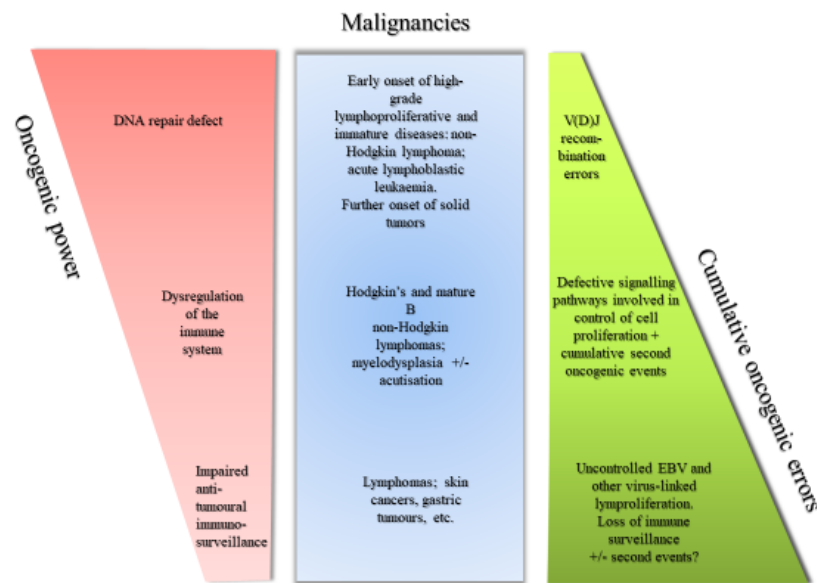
Malignancies

Oncogenic power

DNA repair defect

Dysregulation of the immune system

Impaired anti-tumoural immuno-surveillance

Early onset of high-grade lymphoproliferative and immature diseases: non-Hodgkin lymphoma; acute lymphoblastic leukaemia. Further onset of solid tumors

Hodgkin's and mature B non-Hodgkin lymphomas; myelodysplasia +/- acutisation

Lymphomas; skin cancers, gastric tumours, etc.

V(D)J recombination errors

Defective signalling pathways involved in control of cell proliferation + cumulative second oncogenic events

Uncontrolled EBV and other virus-linked lymproliferation. Loss of immune surveillance +/- second events?

Cumulative oncogenic errors